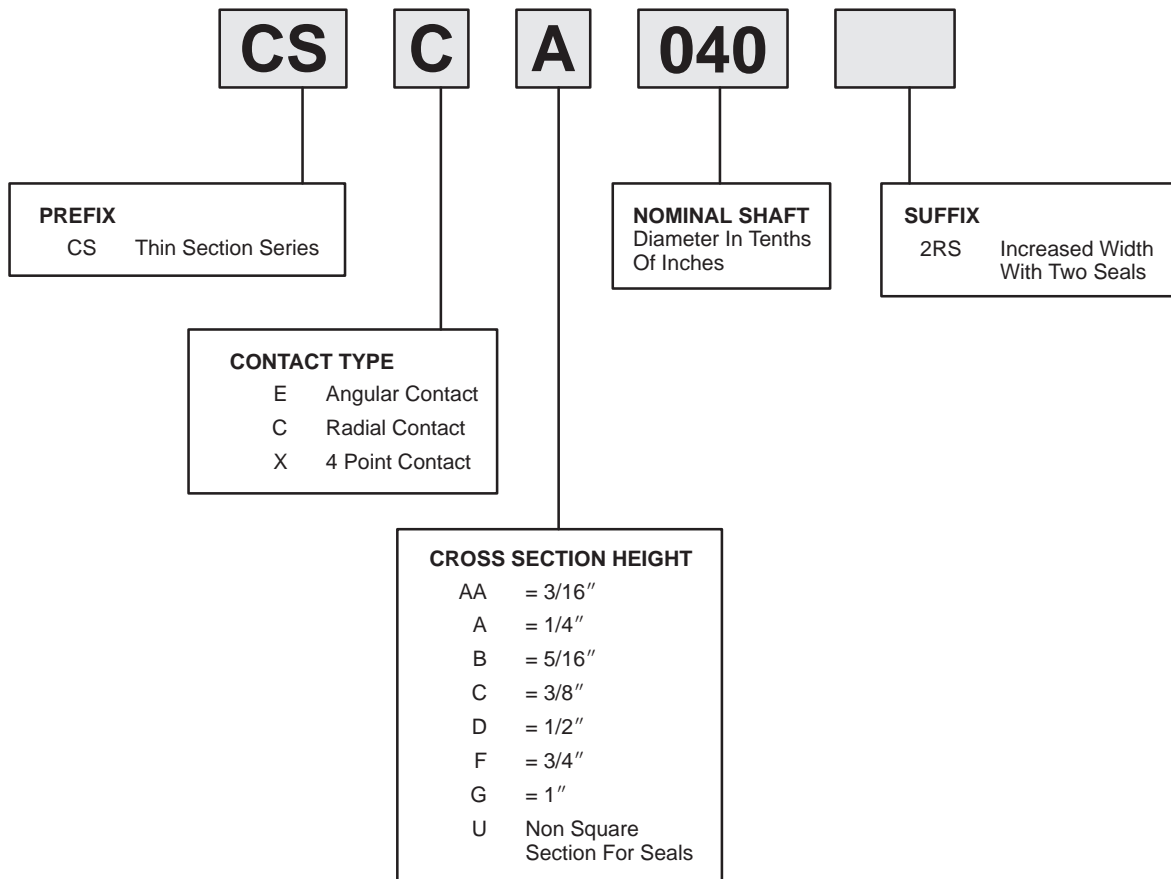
CS C A 040

PREFIX
CS Thin Section Series

CONTACT TYPE
E Angular Contact
C Radial Contact
X 4 Point Contact

CROSS SECTION HEIGHT
AA = 3/16″
A = 1/4″
B = 5/16″
C = 3/8″
D = 1/2″
F = 3/4″
G = 1″
U Non Square Section For Seals

NOMINAL SHAFT
Diameter In Tenths Of Inches

SUFFIX
2RS Increased Width With Two Seals